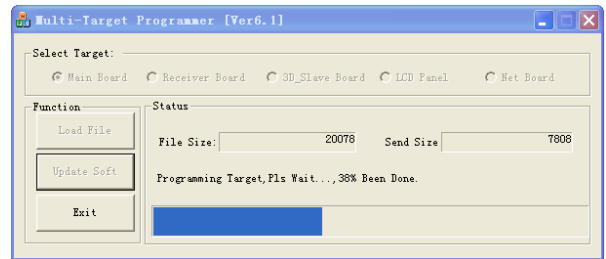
Multi-Target Programmer [Ver6.1]

Select Target:

Main Board
Receiver Board
3D_Slave Board
LCD Panel
Net Board

Function

Load File

Update Soft

Exit

Status

File Size: 20078

Send Size 7808

Programming Target,Pls Wait...,38% Been Done.